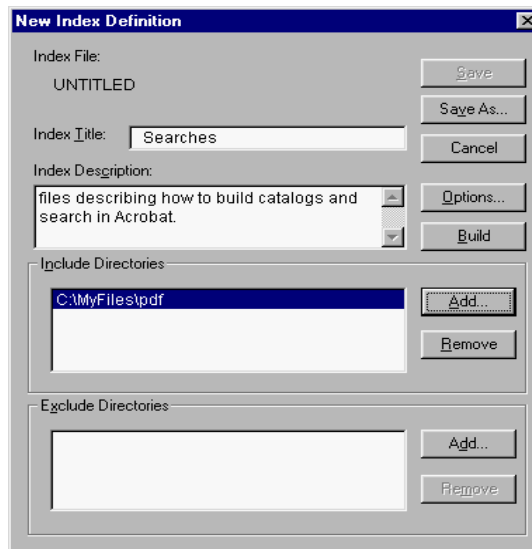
New Index Definition

Index File:

UNTITLED

Save

Save As...

Index Title: Searches

Cancel

Index Description:

files describing how to build catalogs and search in Acrobat.

Options...

Build

Include Directories

C:\MyFiles\pdf

Add...

Remove

Exclude Directories

Add...

Remove